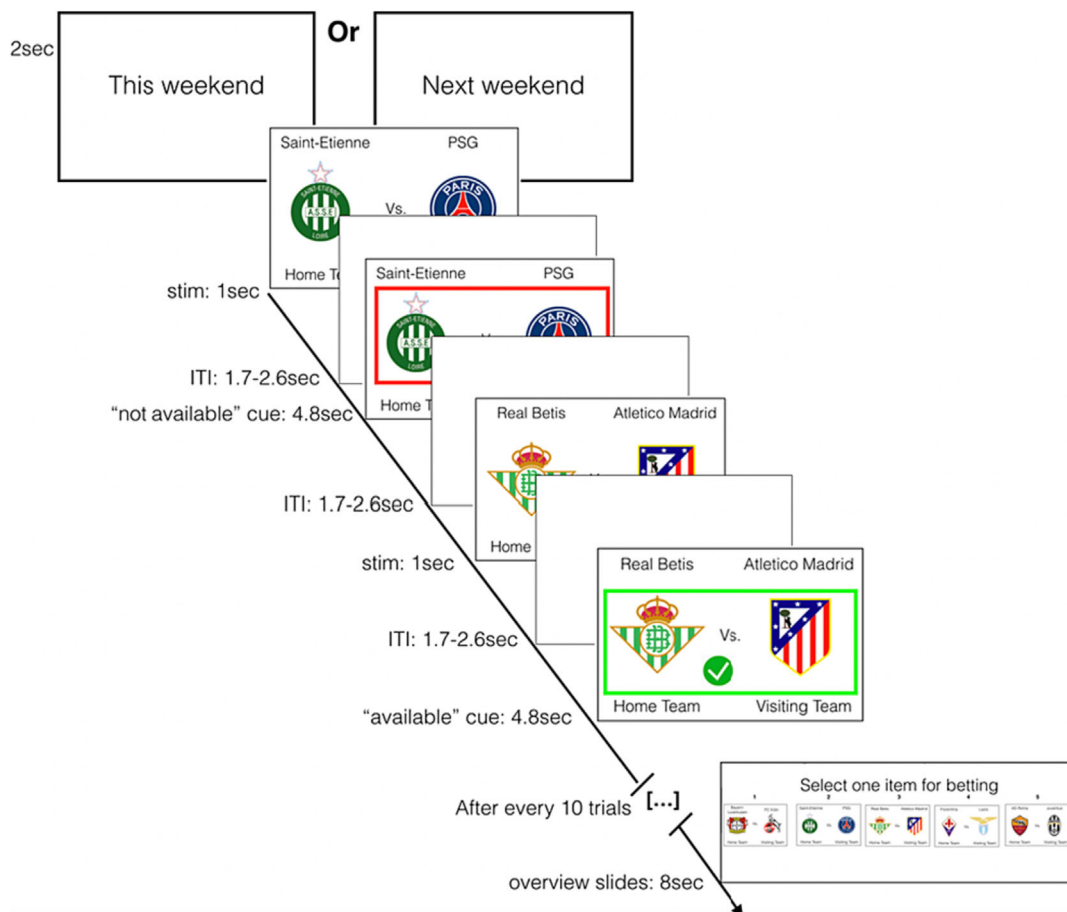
2sec

This weekend

Or

Next weekend

Saint-Etienne

PSG

Vs.

Home Te

stim: 1sec

Saint-Etienne

PSG

ITI: 1.7-2.6sec

Home T

"not available" cue: 4.8sec

Real Betis

Atletico Madrid

ITI: 1.7-2.6sec

Home

stim: 1sec

Real Betis

Atletico Madrid

Vs.

ITI: 1.7-2.6sec

Home Team

Visiting Team

"available" cue: 4.8sec

After every 10 trials

[...]

Select one item for betting

overview slides: 8sec